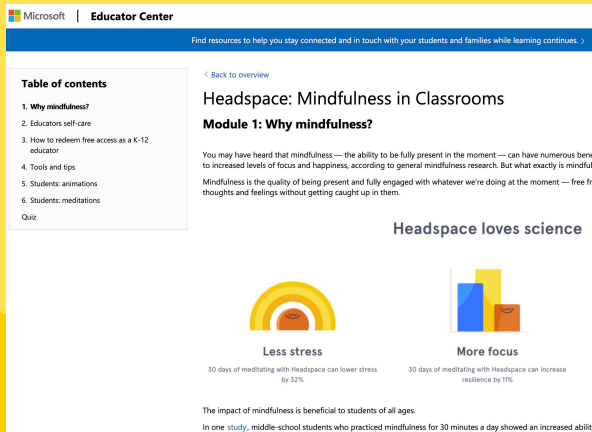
Microsoft | Educator Center

Find resources to help you stay connected and in touch with your students and families while learning continues. >

Table of contents

1. Why mindfulness?
2. Educators self-care
3. How to redeem free access as a K-12 educator
4. Tools and tips
5. Students: animations
6. Students: meditations
Quiz

< Back to overview

Headspace: Mindfulness in Classrooms

Module 1: Why mindfulness?

You may have heard that mindfulness — the ability to be fully present in the moment — can have numerous bene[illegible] to increased levels of focus and happiness, according to general mindfulness research. But what exactly is mindful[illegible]

Mindfulness is the quality of being present and fully engaged with whatever we're doing at the moment — free fr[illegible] thoughts and feelings without getting caught up in them.

Headspace loves science

Less stress

30 days of meditating with Headspace can lower stress by 32%

More focus

30 days of meditating with Headspace can increase resilience by 11%

The impact of mindfulness is beneficial to students of all ages.

In one study, middle-school students who practiced mindfulness for 30 minutes a day showed an increased abilit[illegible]